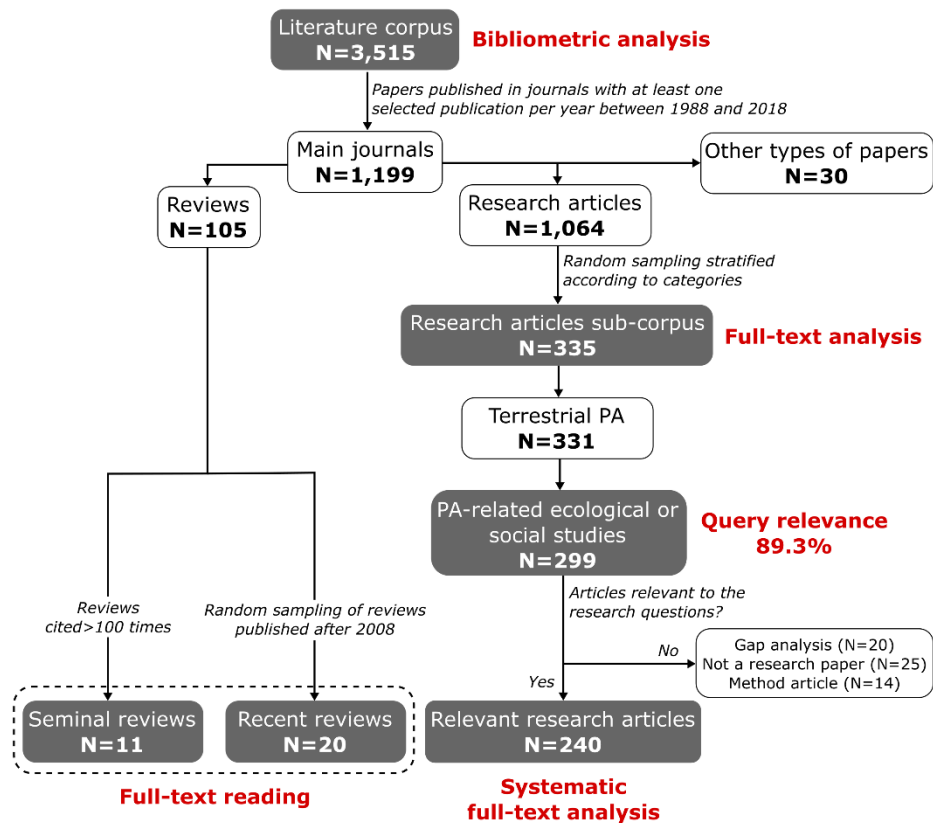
Literature corpus
N=3,515

Bibliometric analysis

Papers published in journals with at least one selected publication per year between 1988 and 2018

Main journals
N=1,199

Other types of papers
N=30

Reviews
N=105

Research articles
N=1,064

Random sampling stratified according to categories

Research articles sub-corpus
N=335

Full-text analysis

Terrestrial PA
N=331

PA-related ecological or social studies
N=299

Query relevance
89.3%

Articles relevant to the research questions?

Reviews cited>100 times

Random sampling of reviews published after 2008

No

Gap analysis (N=20)
Not a research paper (N=25)
Method article (N=14)

Yes

Seminal reviews
N=11

Recent reviews
N=20

Relevant research articles
N=240

Full-text reading

Systematic full-text analysis